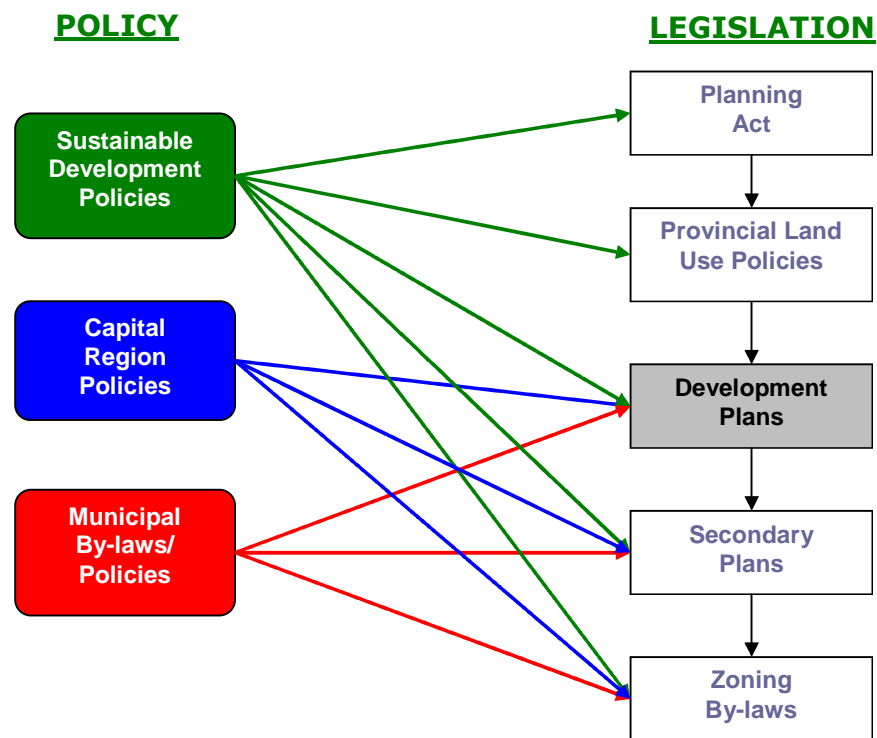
POLICY

LEGISLATION

Sustainable Development Policies

Capital Region Policies

Municipal By-laws/ Policies

Planning Act

Provincial Land Use Policies

Development Plans

Secondary Plans

Zoning By-laws